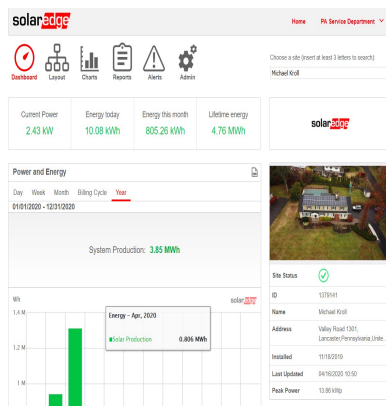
solaredge

Home PA Service Department

Dashboard Layout Charts Reports Alerts Admin

Choose a site (insert at least 3 letters to search)

Michael Kroll

| Current Power | Energy today | Energy this month | Lifetime energy |
|---|---|---|---|
| 2.43 kW | 10.08 KWh | 805.26 KWh | 4.76 MWh |

solaredge

Power and Energy

Day Week Month Billing Cycle Year

01/01/2020 - 12/31/2020

System Production: 3.85 MWh

Wh

solaredge

1.4 M

1.2 M

1 M

Energy - Apr, 2020

Solar Production 0.806 MWh

Site Status

ID 1379141

Name Michael Kroll

Address Valley Road 1301, Lancaster,Pennsylvania,Unite...

Installed 11/18/2019

Last Updated 04/16/2020 10:50

Peak Power 13.86 kWp